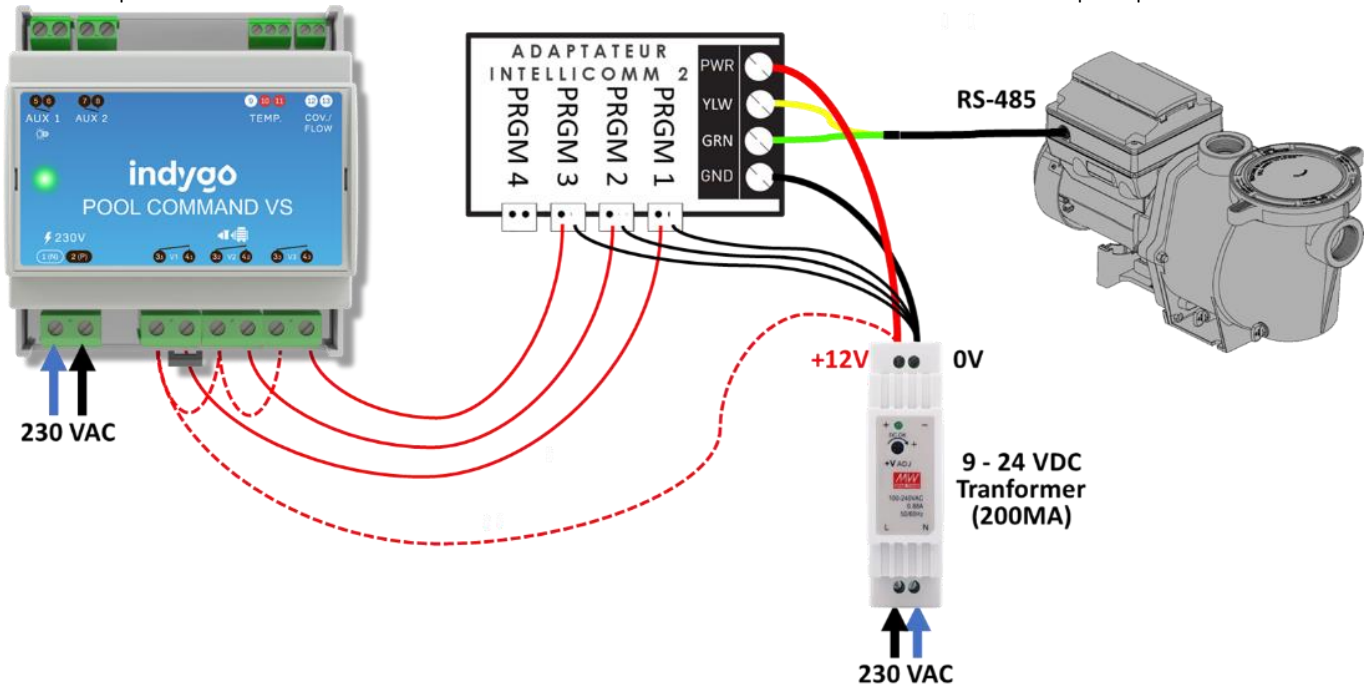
5 6
AUX 1

7 8
AUX 2

9 10 11
TEMP.

12 13
COV./ FLOW

indygo
POOL COMMAND VS

230V
1 (N) 2 (P)
3 V1 4
3 V2 4
3 V3 4

230 VAC

ADAPTATEUR
INTELLICOMM 2

PRGM 4
PRGM 3
PRGM 2
PRGM 1

PWR
YLW
GRN
GND

RS-485

+12V
0V

+V ADJ
100-240VAC
0.88A
50/60Hz
L N

9 - 24 VDC
Tranformer
(200MA)

230 VAC